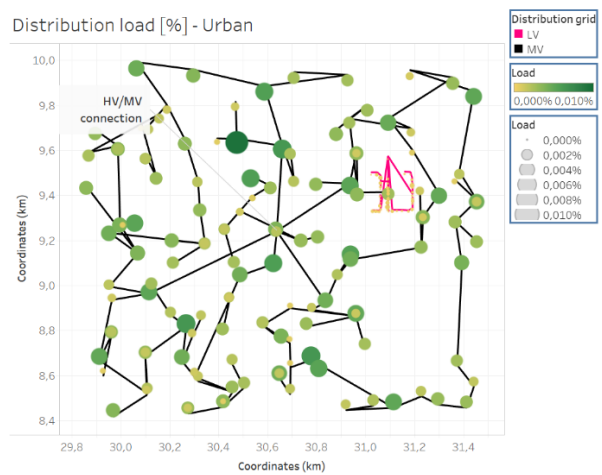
Distribution load [%] - Urban

Distribution grid
LV
MV

Load
0,000% 0,010%

Load
0,000%
0,002%
0,004%
0,006%
0,008%
0,010%

HV/MV connection

Coordinates (km)

10,0
9,8
9,6
9,4
9,2
9,0
8,8
8,6
8,4

29,8 30,0 30,2 30,4 30,6 30,8 31,0 31,2 31,4

Coordinates (km)